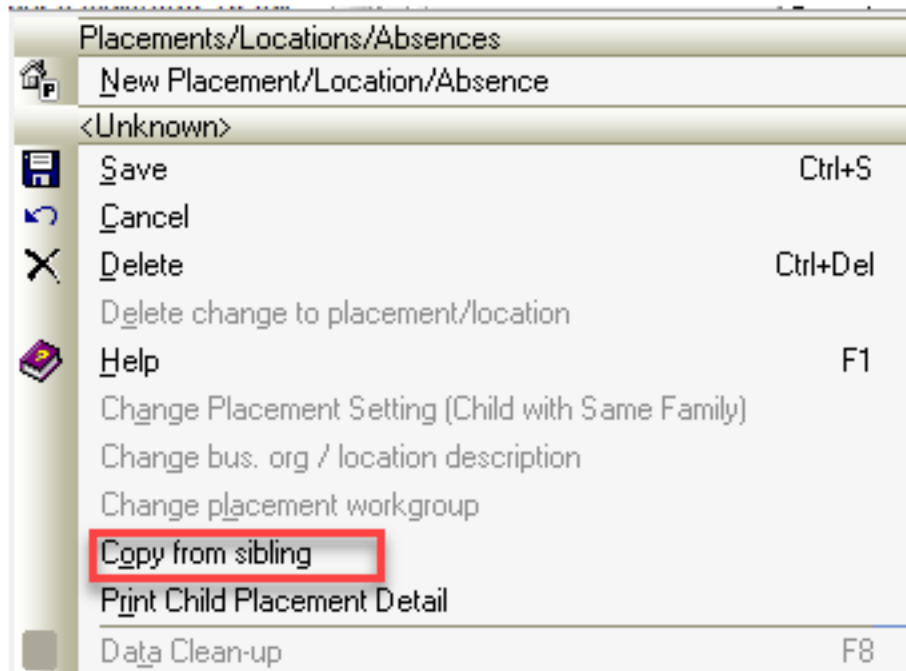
Placements/Locations/Absences

New Placement/Location/Absence

<Unknown>

Save Ctrl+S

Cancel

Delete Ctrl+Del

Delete change to placement/location

Help F1

Change Placement Setting (Child with Same Family)

Change bus. org / location description

Change placement workgroup

Copy from sibling

Print Child Placement Detail

Data Clean-up F8